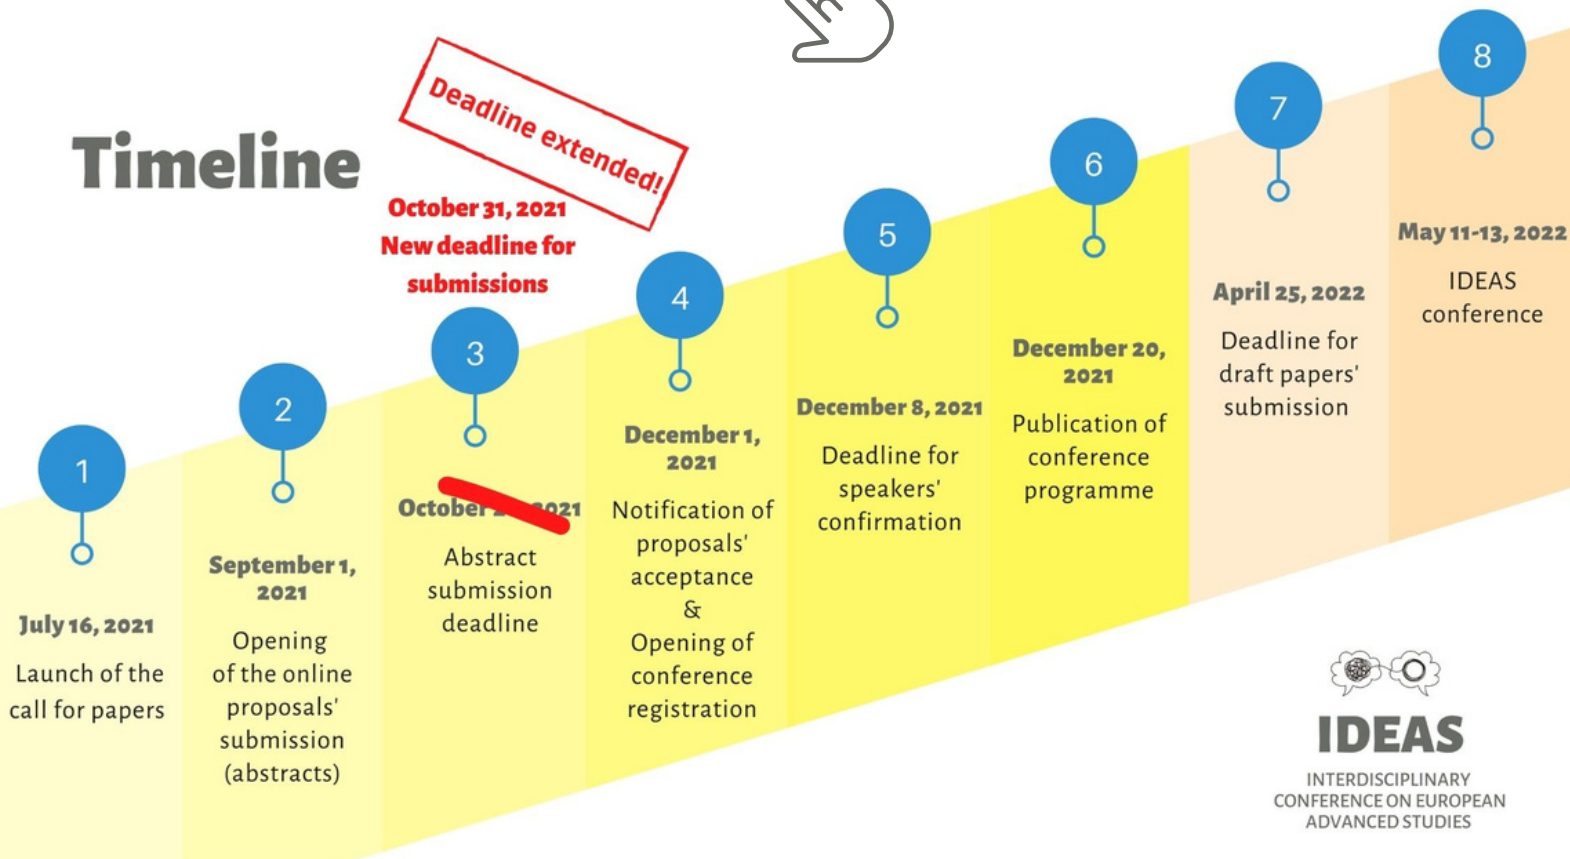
Timeline

Deadline extended!

October 31, 2021
New deadline for submissions

1
July 16, 2021
Launch of the call for papers

2
September 1, 2021
Opening of the online proposals' submission (abstracts)

3
October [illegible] 2021
Abstract submission deadline

4
December 1, 2021
Notification of proposals' acceptance & Opening of conference registration

5
December 8, 2021
Deadline for speakers' confirmation

6
December 20, 2021
Publication of conference programme

7
April 25, 2022
Deadline for draft papers' submission

8
May 11-13, 2022
IDEAS conference

IDEAS
INTERDISCIPLINARY CONFERENCE ON EUROPEAN ADVANCED STUDIES